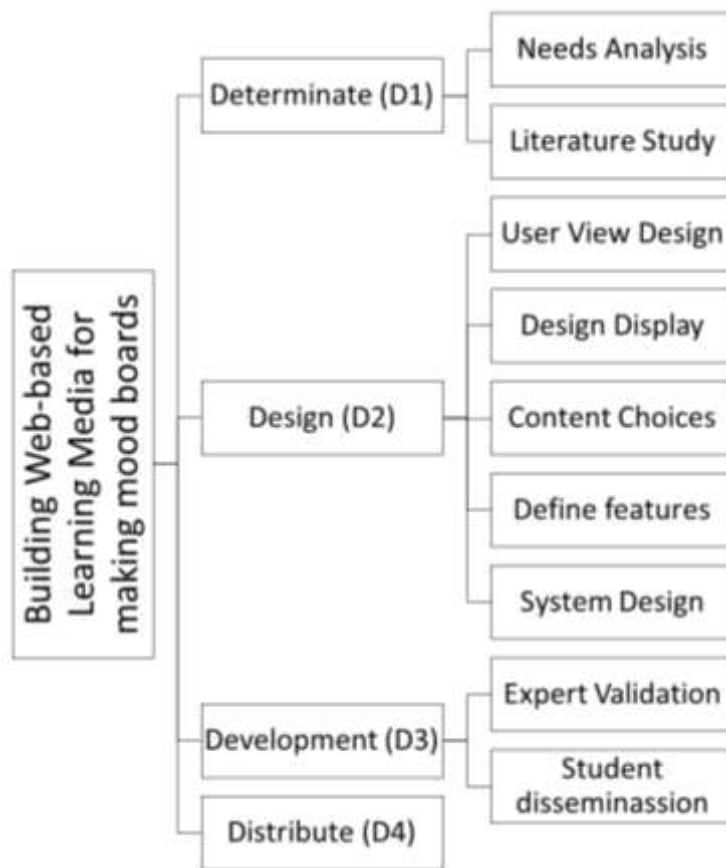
Building Web-based Learning Media for making mood boards

Determinate (D1)

Needs Analysis

Literature Study

Design (D2)

User View Design

Design Display

Content Choices

Define features

System Design

Development (D3)

Expert Validation

Student disseminassion

Distribute (D4)